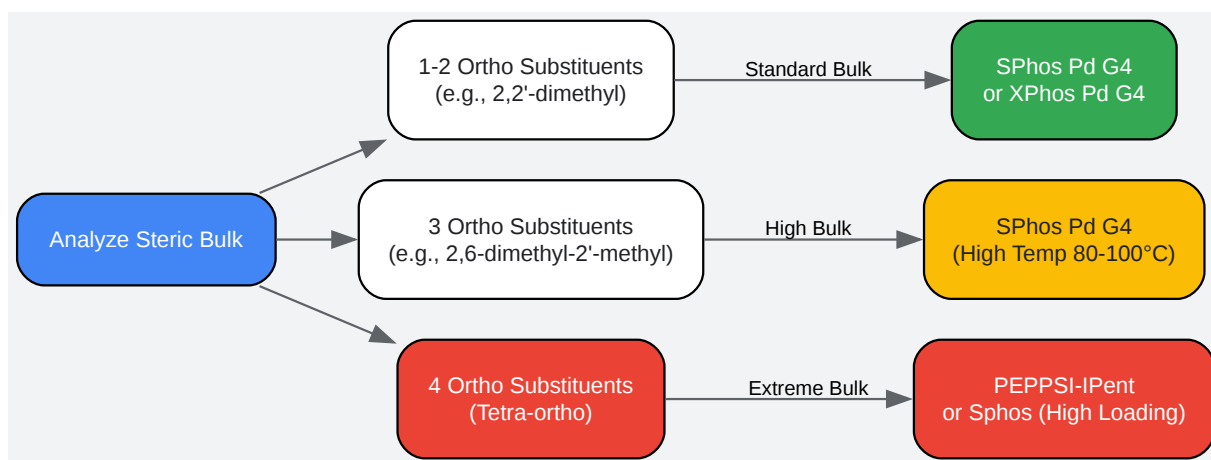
Analyze Steric Bulk

1-2 Ortho Substituents
(e.g., 2,2'-dimethyl)

Standard Bulk

SPhos Pd G4
or XPhos Pd G4

3 Ortho Substituents
(e.g., 2,6-dimethyl-2'-methyl)

High Bulk

SPhos Pd G4
(High Temp 80-100°C)

4 Ortho Substituents
(Tetra-ortho)

Extreme Bulk

PEPPSI-IPent
or Sphos (High Loading)